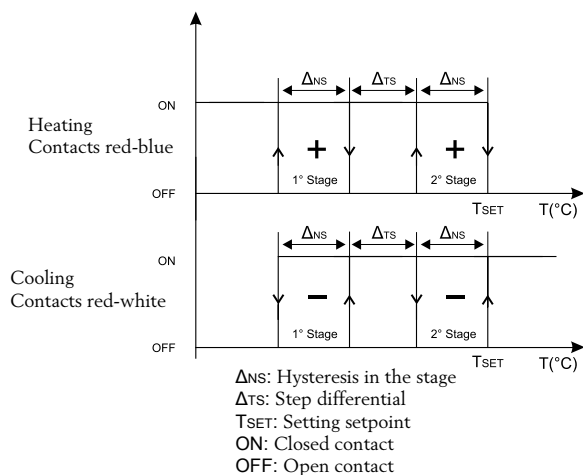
ΔNS ΔTS ΔNS

ON

Heating
Contacts red-blue

+ +

1° Stage 2° Stage

OFF

TSET T(°C)

ΔNS ΔTS ΔNS

ON

Cooling
Contacts red-white

− −

1° Stage 2° Stage

OFF

TSET T(°C)

ΔNS: Hysteresis in the stage
ΔTS: Step differential
TSET: Setting setpoint
ON: Closed contact
OFF: Open contact